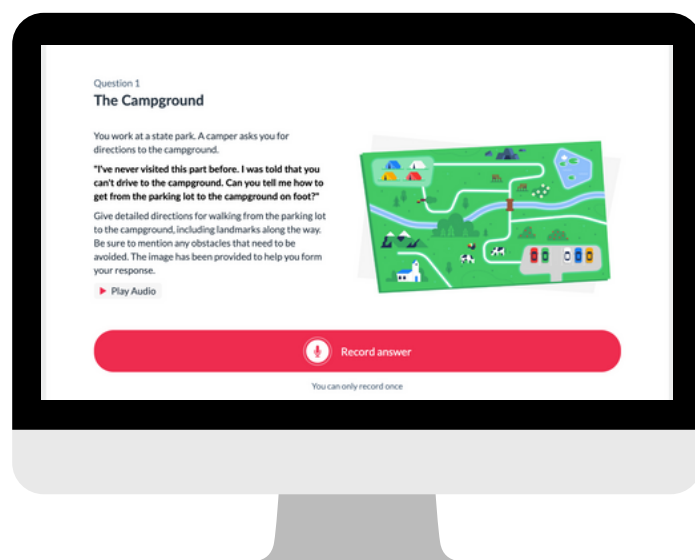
Question 1

The Campground

You work at a state park. A camper asks you for directions to the campground.

"I've never visited this part before. I was told that you can't drive to the campground. Can you tell me how to get from the parking lot to the campground on foot?"

Give detailed directions for walking from the parking lot to the campground, including landmarks along the way. Be sure to mention any obstacles that need to be avoided. The image has been provided to help you form your response.

▶ Play Audio

Record answer

You can only record once